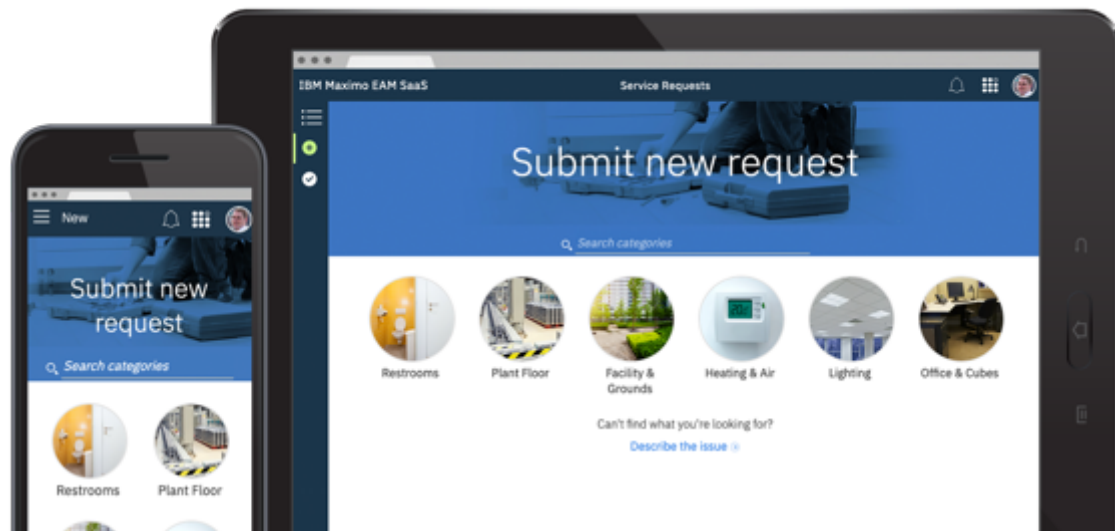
IBM Maximo EAM SaaS

Service Requests

Submit new request

Search categories

Restrooms

Plant Floor

Facility & Grounds

Heating & Air

Lighting

Office & Cubes

Can't find what you're looking for?

Describe the issue

New

Submit new request

Search categories

Restrooms

Plant Floor